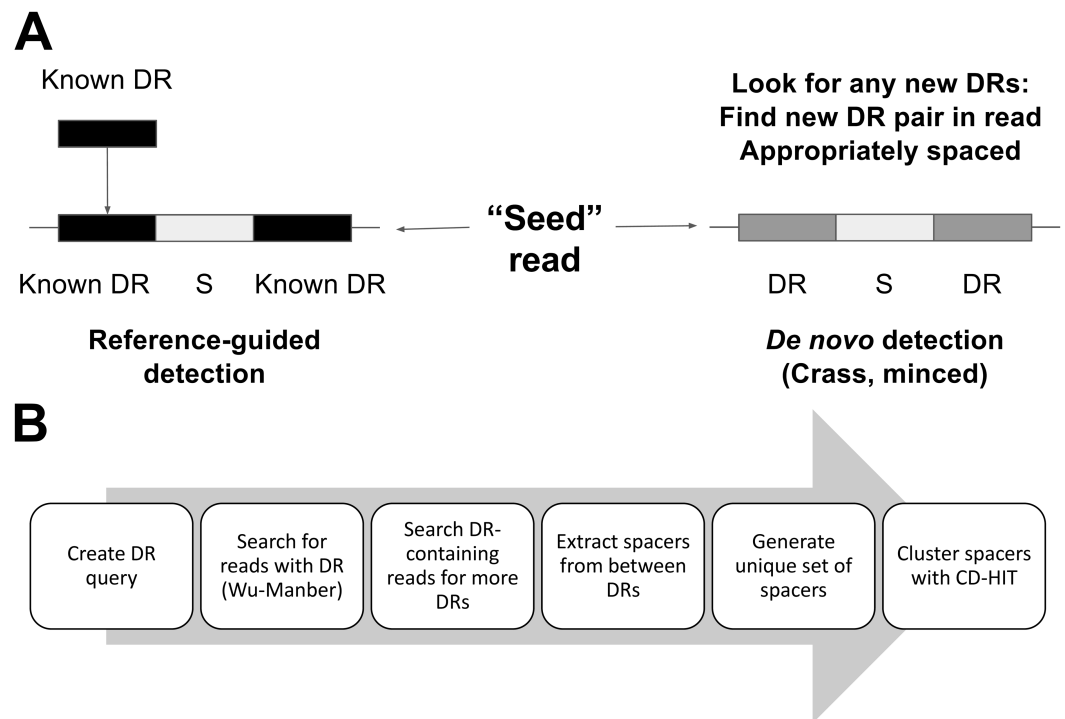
A

Known DR

Look for any new DRs:
Find new DR pair in read
Appropriately spaced

"Seed" read

Known DR S Known DR

DR S DR

Reference-guided detection

De novo detection (Crass, minced)

B

Create DR query

Search for reads with DR (Wu-Manber)

Search DR-containing reads for more DRs

Extract spacers from between DRs

Generate unique set of spacers

Cluster spacers with CD-HIT